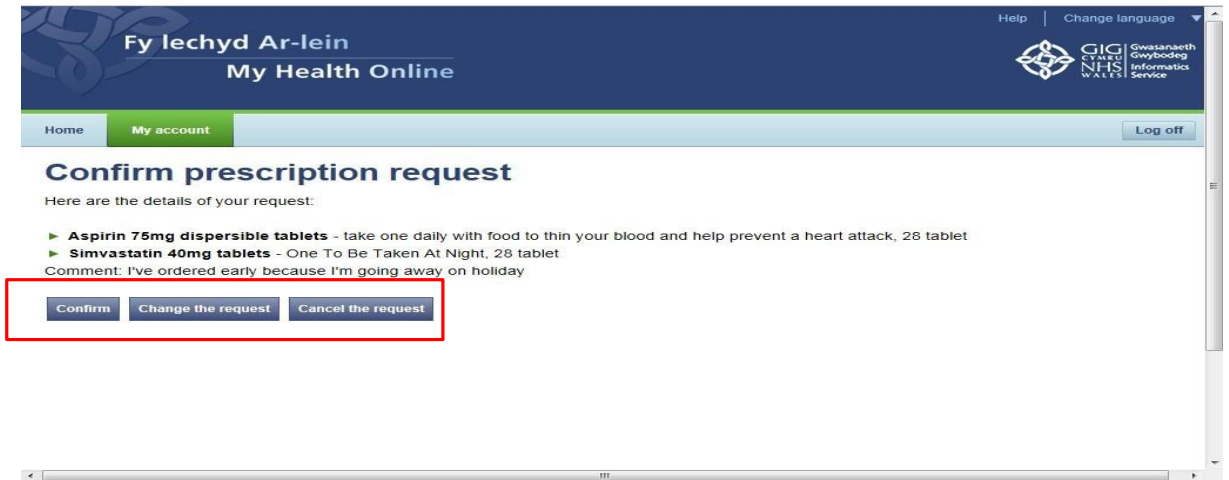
Help | Change language

Fy Iechyd Ar-lein
My Health Online

GIG CYMRU NHS WALES | Gwasanaeth Gwybodeg Informatics Service

Home
My account
Log off

Confirm prescription request

Here are the details of your request:

► **Aspirin 75mg dispersible tablets** - take one daily with food to thin your blood and help prevent a heart attack, 28 tablet
► **Simvastatin 40mg tablets** - One To Be Taken At Night, 28 tablet
Comment: I've ordered early because I'm going away on holiday

Confirm
Change the request
Cancel the request